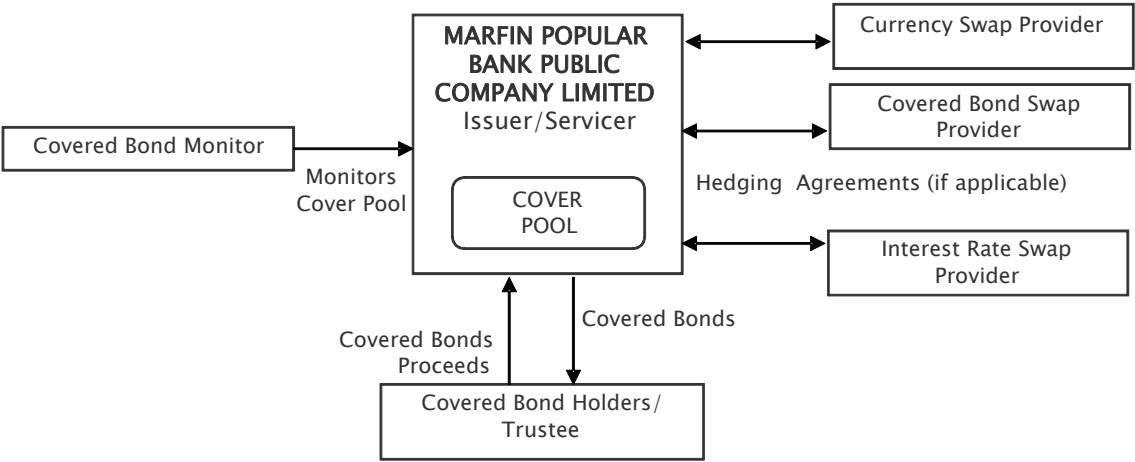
MARFIN POPULAR BANK PUBLIC COMPANY LIMITED
Issuer/Servicer

COVER POOL

Currency Swap Provider

Covered Bond Swap Provider

Hedging Agreements (if applicable)

Interest Rate Swap Provider

Covered Bond Monitor

Monitors Cover Pool

Covered Bonds

Covered Bonds Proceeds

Covered Bond Holders/ Trustee